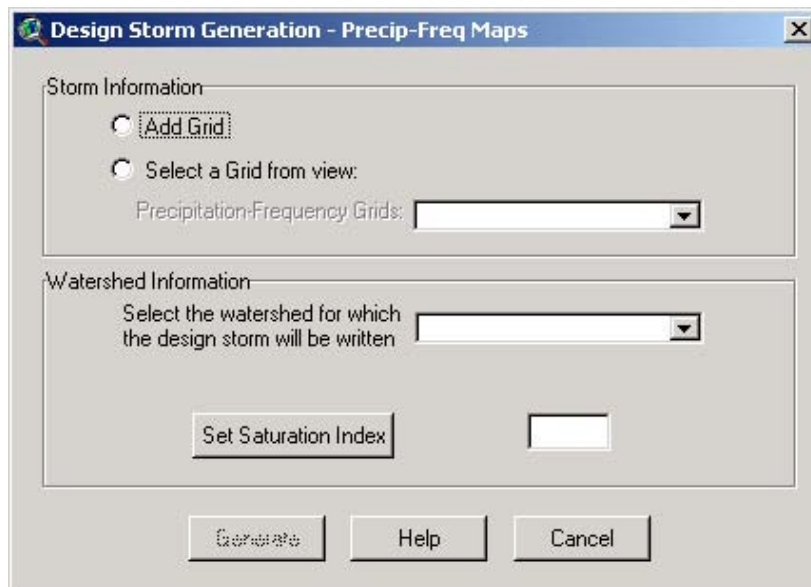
Design Storm Generation - Precip-Freq Maps

Storm Information

Add Grid

Select a Grid from view:

Precipitation-Frequency Grids:

Watershed Information

Select the watershed for which the design storm will be written

Set Saturation Index

Generate

Help

Cancel